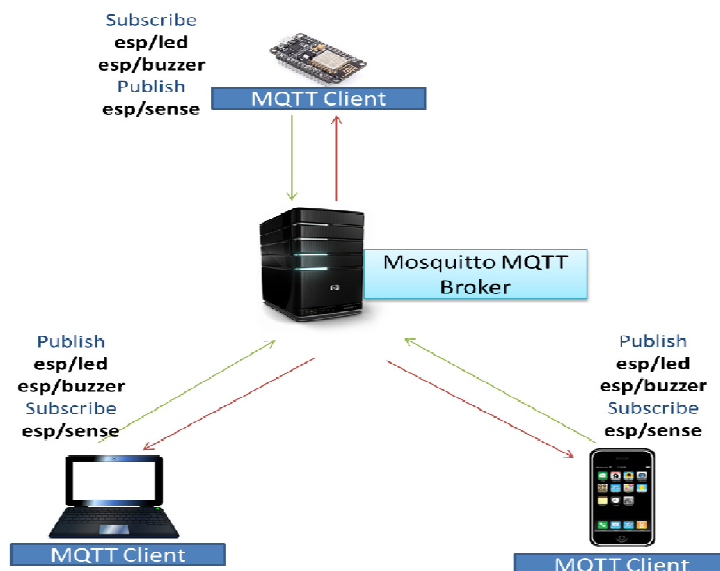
Subscribe
esp/led
esp/buzzer
Publish
esp/sense

MQTT Client

Mosquitto MQTT Broker

Publish
esp/led
esp/buzzer
Subscribe
esp/sense

Publish
esp/led
esp/buzzer
Subscribe
esp/sense

MQTT Client

MQTT Client